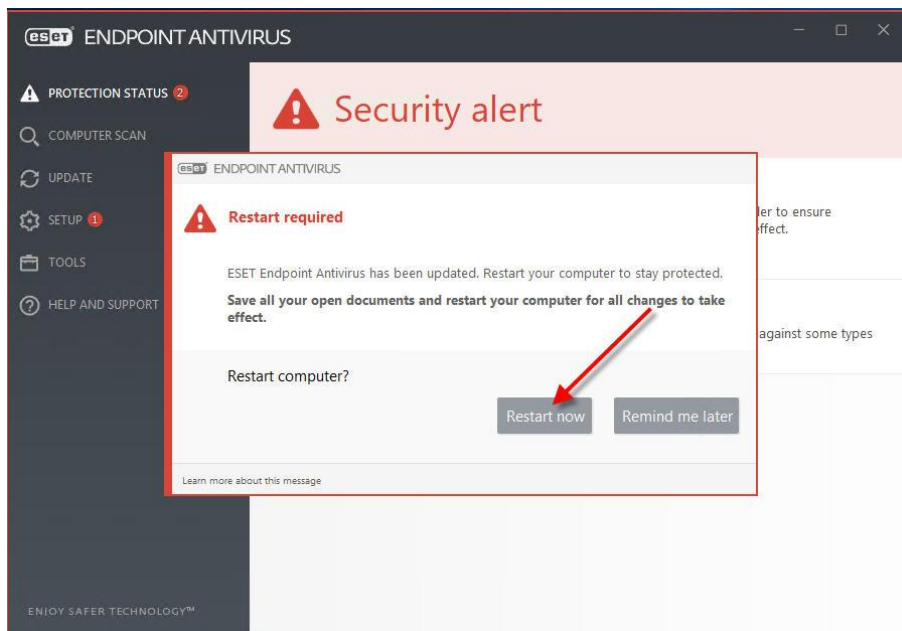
eset ENDPOINT ANTIVIRUS

PROTECTION STATUS 2
COMPUTER SCAN
UPDATE
SETUP 1
TOOLS
HELP AND SUPPORT

ENJOY SAFER TECHNOLOGY™

Security alert

ler to ensure
ffect.

against some types

eset ENDPOINT ANTIVIRUS

Restart required

ESET Endpoint Antivirus has been updated. Restart your computer to stay protected.

Save all your open documents and restart your computer for all changes to take effect.

Restart computer?

Restart now

Remind me later

Learn more about this message